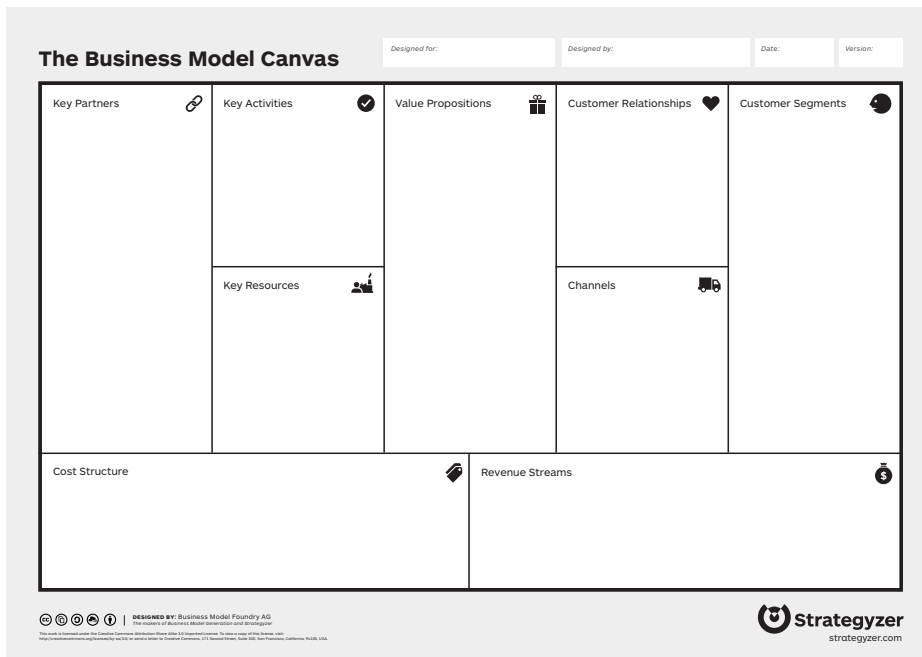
The Business Model Canvas

Designed for:

Designed by:

Date:

Version:

Key Partners

Key Activities

Key Resources

Value Propositions

Customer Relationships

Channels

Customer Segments

Cost Structure

Revenue Streams

DESIGNED BY: Business Model Foundry AG
The makers of Business Model Generation and Strategyzer

This work is licensed under the Creative Commons Attribution-Share Alike 3.0 Unported License. To view a copy of this license, visit: http://creativecommons.org/licenses/by-sa/3.0/ or send a letter to Creative Commons, 171 Second Street, Suite 300, San Francisco, California, 94105, USA.

Strategyzer
strategyzer.com